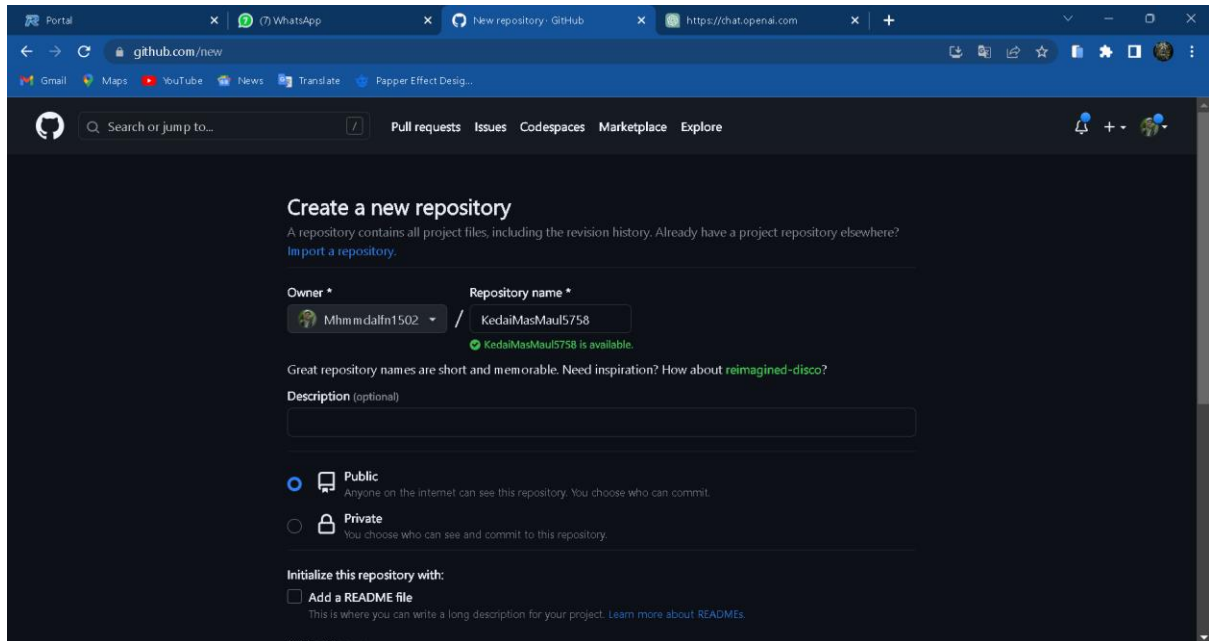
Portal
(7) WhatsApp
New repository · GitHub
https://chat.openai.com
github.com/new
Gmail Maps YouTube News Translate Papper Effect Desig...

Search or jump to...
/
Pull requests Issues Codespaces Marketplace Explore

Create a new repository
A repository contains all project files, including the revision history. Already have a project repository elsewhere?
Import a repository.

Owner *
Mhmmdalfn1502
/
Repository name *
KedaiMasMaul5758
KedaiMasMaul5758 is available.

Great repository names are short and memorable. Need inspiration? How about reimagined-disco?

Description (optional)

Public
Anyone on the internet can see this repository. You choose who can commit.

Private
You choose who can see and commit to this repository.

Initialize this repository with:
Add a README file
This is where you can write a long description for your project. Learn more about READMEs.